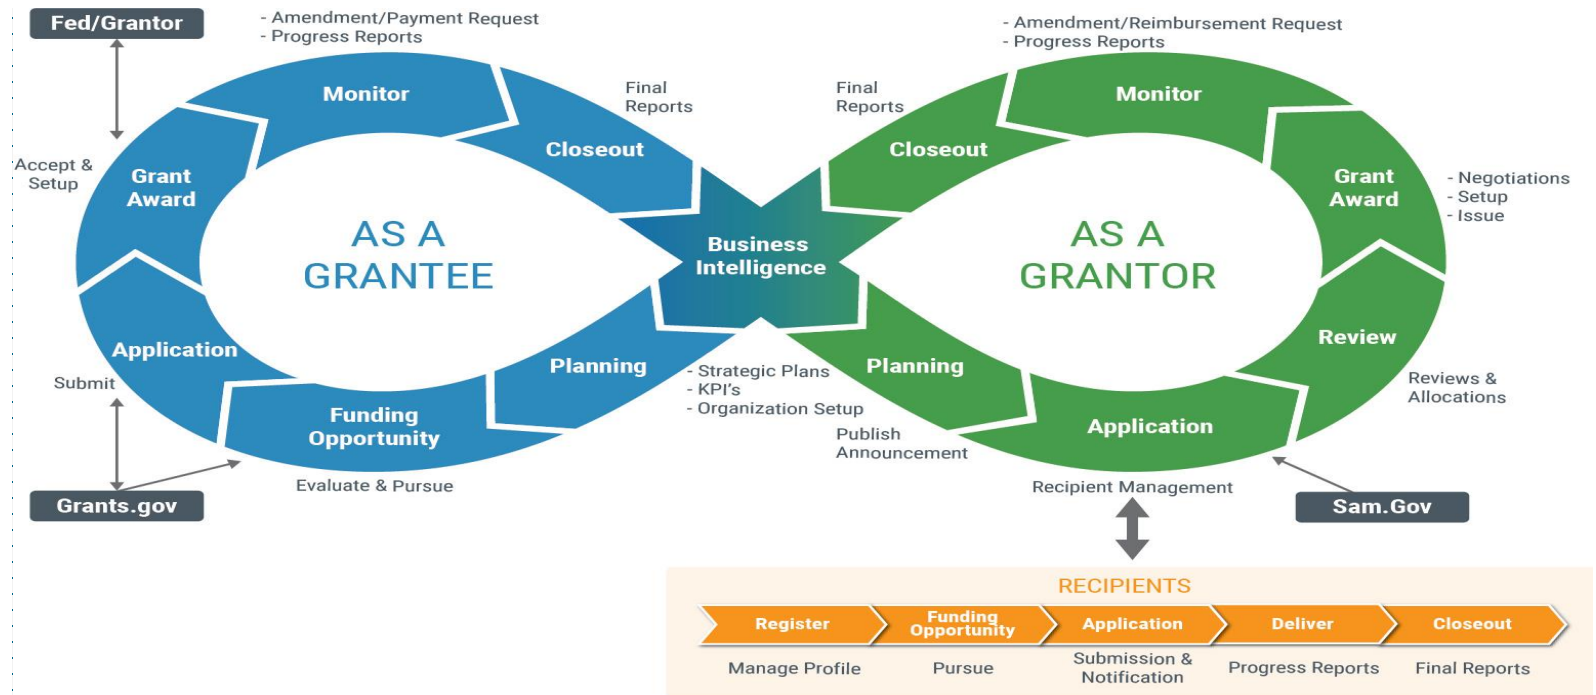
Fed/Grantor

- Amendment/Payment Request
- Progress Reports

Monitor

Final Reports

Closeout

Accept & Setup

Grant Award

AS A GRANTEE

Application

Submit

Funding Opportunity

Planning

Evaluate & Pursue

Grants.gov

Business Intelligence

- Strategic Plans
- KPI's
- Organization Setup

- Amendment/Reimbursement Request
- Progress Reports

Final Reports

Closeout

Monitor

Grant Award

- Negotiations
- Setup
- Issue

AS A GRANTOR

Review

Reviews & Allocations

Planning

Publish Announcement

Application

Recipient Management

Sam.Gov

RECIPIENTS

| Register | Funding Opportunity | Application | Deliver | Closeout |
|---|---|---|---|---|
| Manage Profile | Pursue | Submission & Notification | Progress Reports | Final Reports |